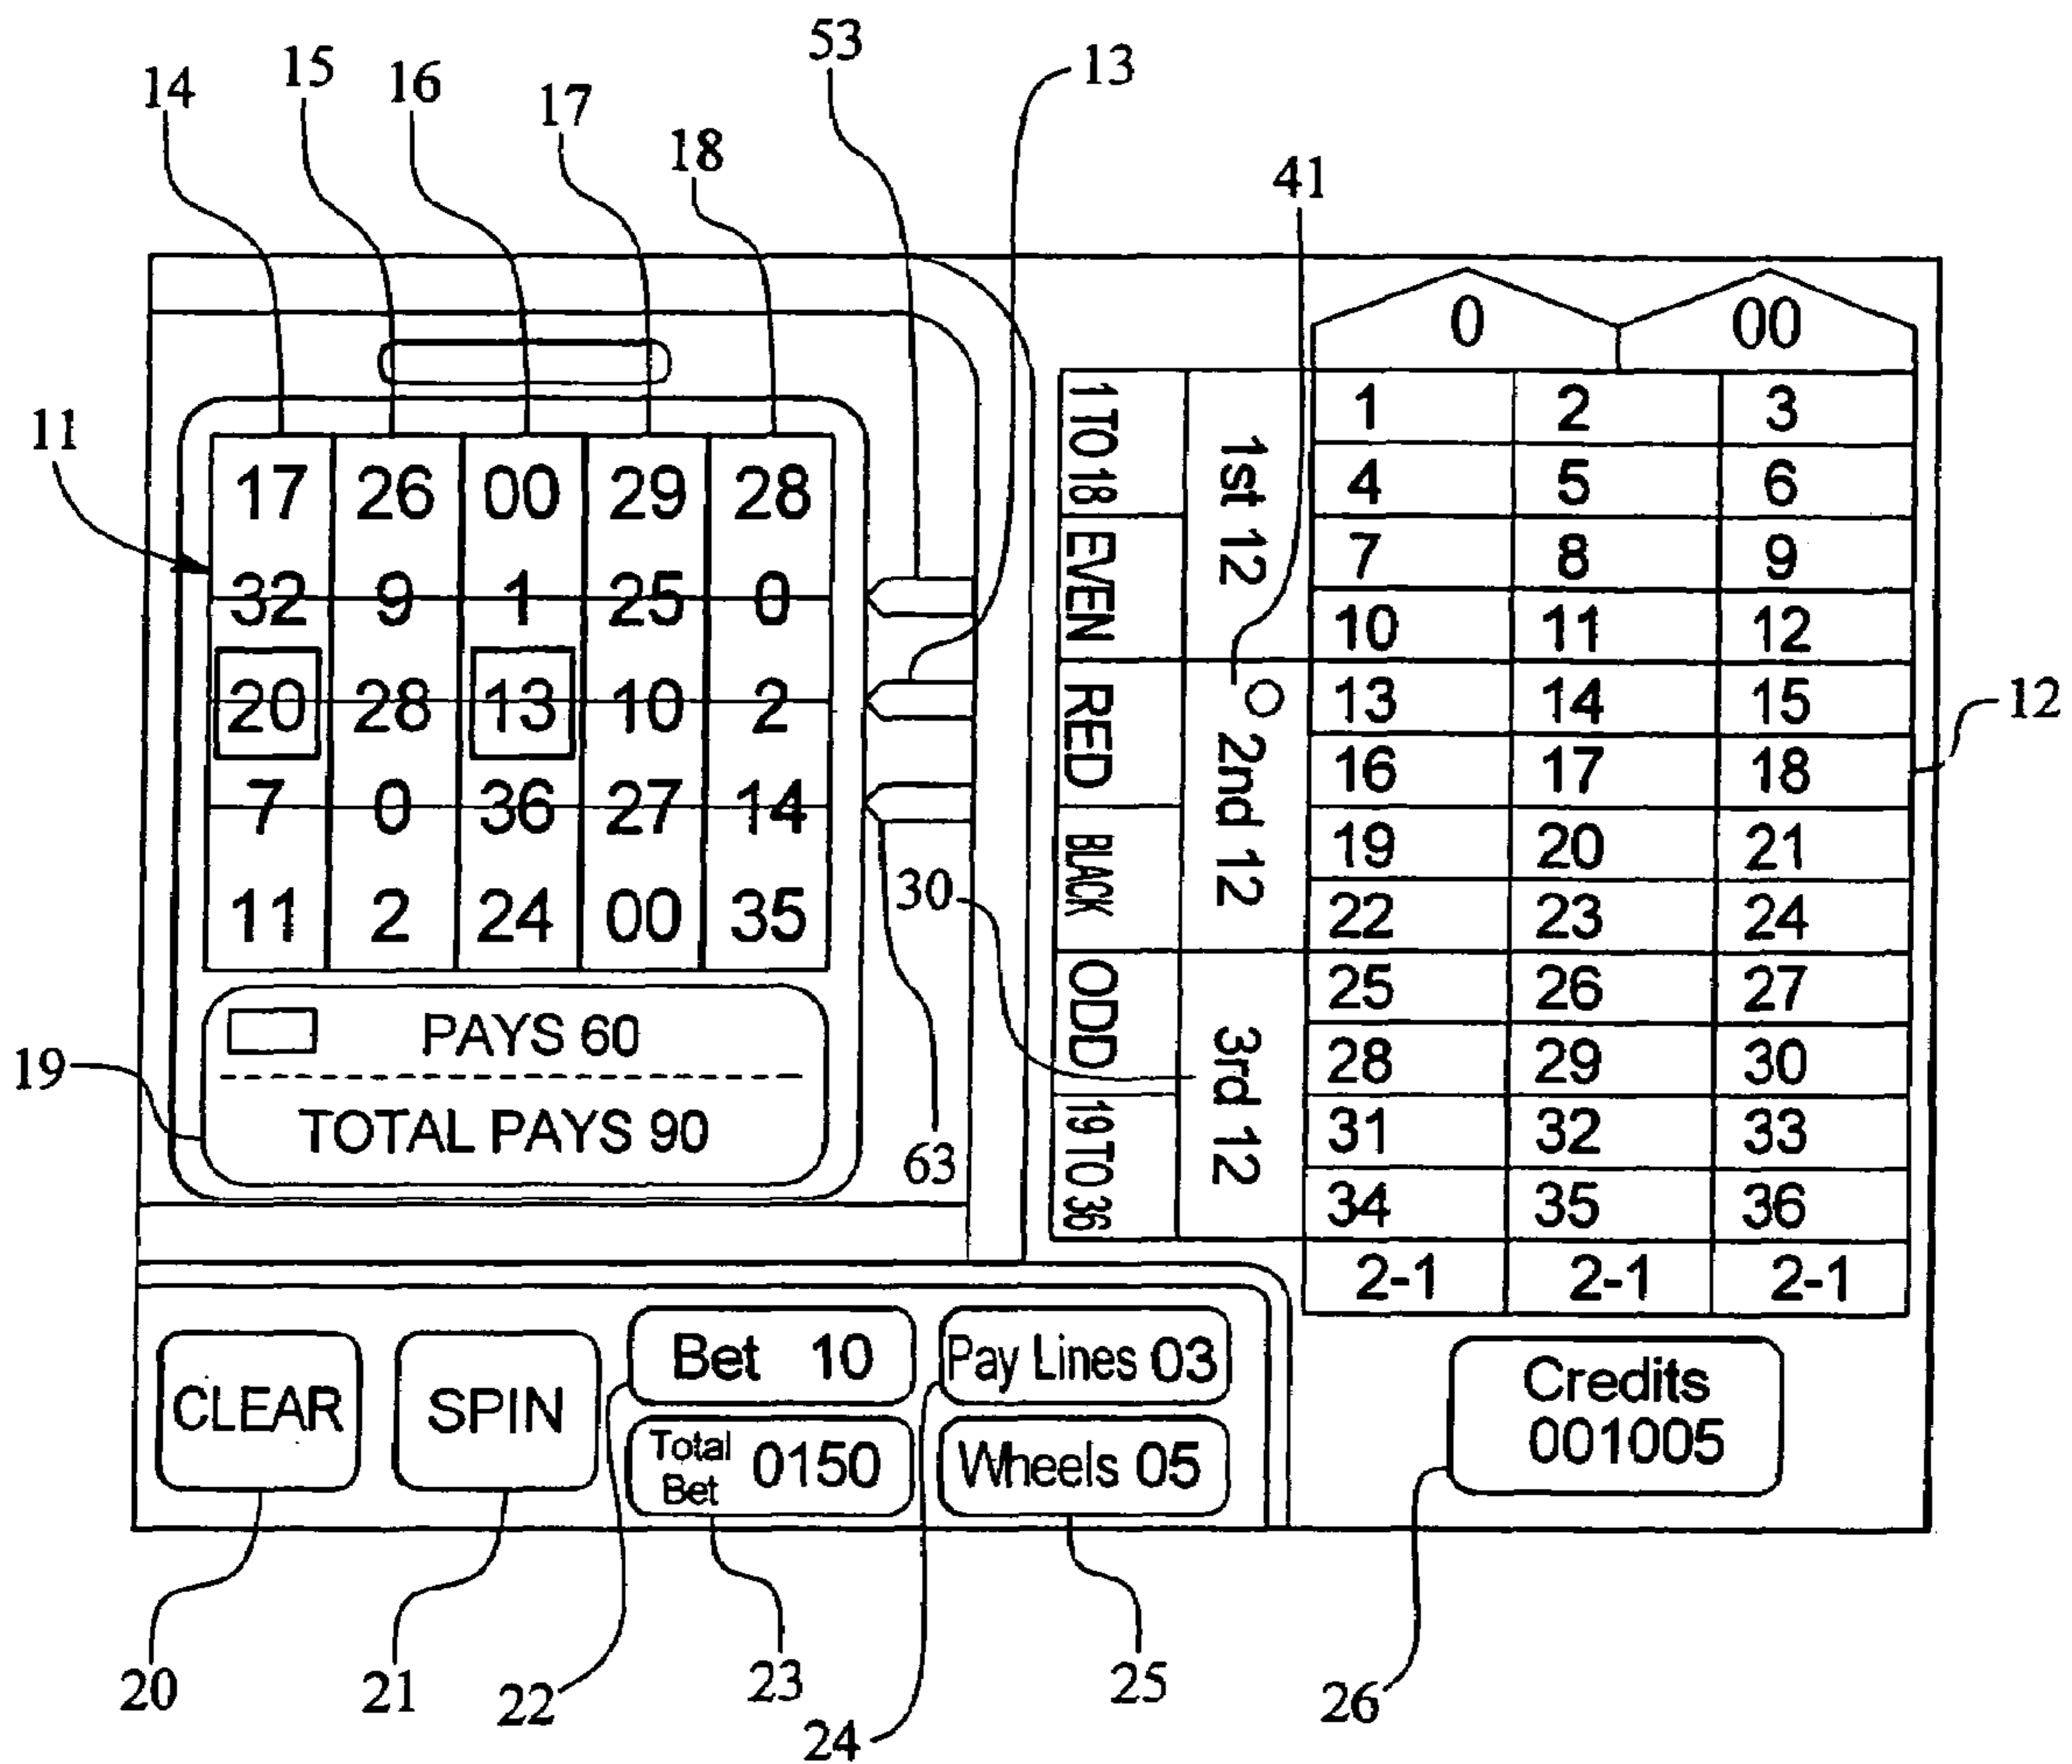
53
13
14
15
16
17
18
41
11

| 17 | 26 | 00 | 29 | 28 |
|---|---|---|---|---|
| 32 | 9 | 1 | 25 | 0 |
| 20 | 28 | 13 | 10 | 2 |
| 7 | 0 | 36 | 27 | 14 |
| 11 | 2 | 24 | 00 | 35 |

PAYS 60
TOTAL PAYS 90
19
30
63

0
00

| 1 TO 18 | 1st 12 | 1 | 2 | 3 |
|---|---|---|---|---|
| EVEN | | 4 | 5 | 6 |
| | | 7 | 8 | 9 |
| | | 10 | 11 | 12 |
| RED | 2nd 12 | 13 | 14 | 15 |
| | | 16 | 17 | 18 |
| BLACK | | 19 | 20 | 21 |
| | | 22 | 23 | 24 |
| ODD | 3rd 12 | 25 | 26 | 27 |
| | | 28 | 29 | 30 |
| 19 TO 36 | | 31 | 32 | 33 |
| | | 34 | 35 | 36 |
| | | 2-1 | 2-1 | 2-1 |

12

CLEAR
SPIN
Bet 10
Total Bet 0150
Pay Lines 03
Wheels 05
Credits 001005

20
21
22
23
24
25
26